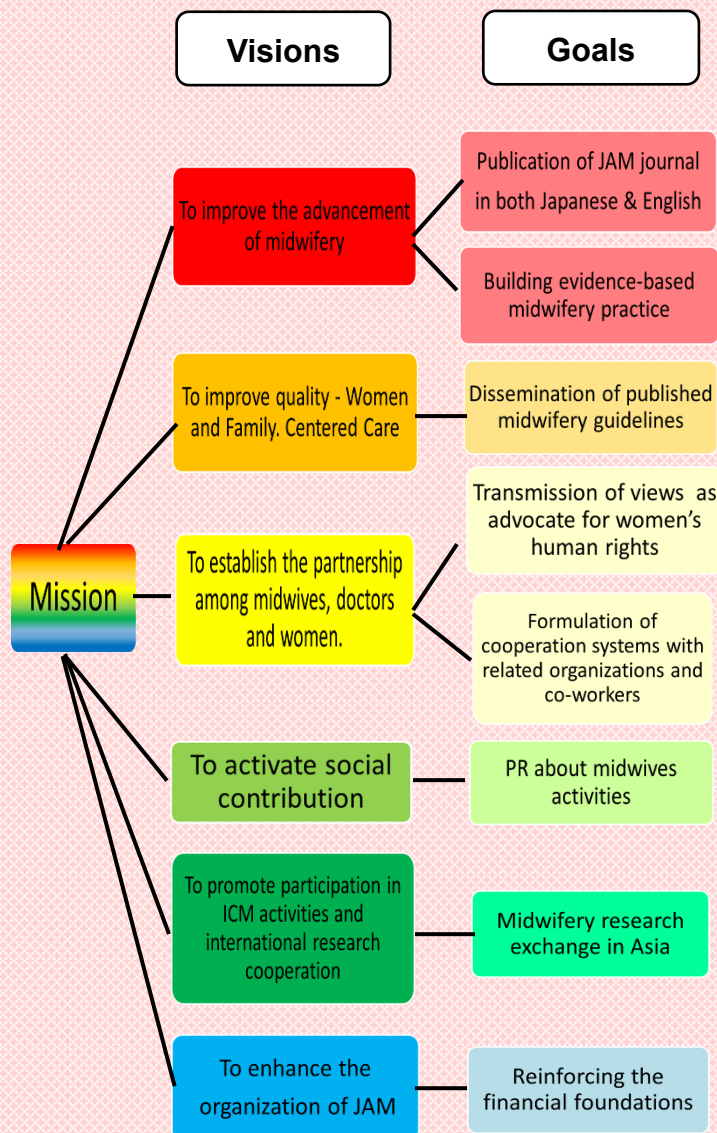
Visions

Goals

Mission

To improve the advancement of midwifery

Publication of JAM journal in both Japanese & English

Building evidence-based midwifery practice

To improve quality - Women and Family. Centered Care

Dissemination of published midwifery guidelines

To establish the partnership among midwives, doctors and women.

Transmission of views as advocate for women's human rights

Formulation of cooperation systems with related organizations and co-workers

To activate social contribution

PR about midwives activities

To promote participation in ICM activities and international research cooperation

Midwifery research exchange in Asia

To enhance the organization of JAM

Reinforcing the financial foundations